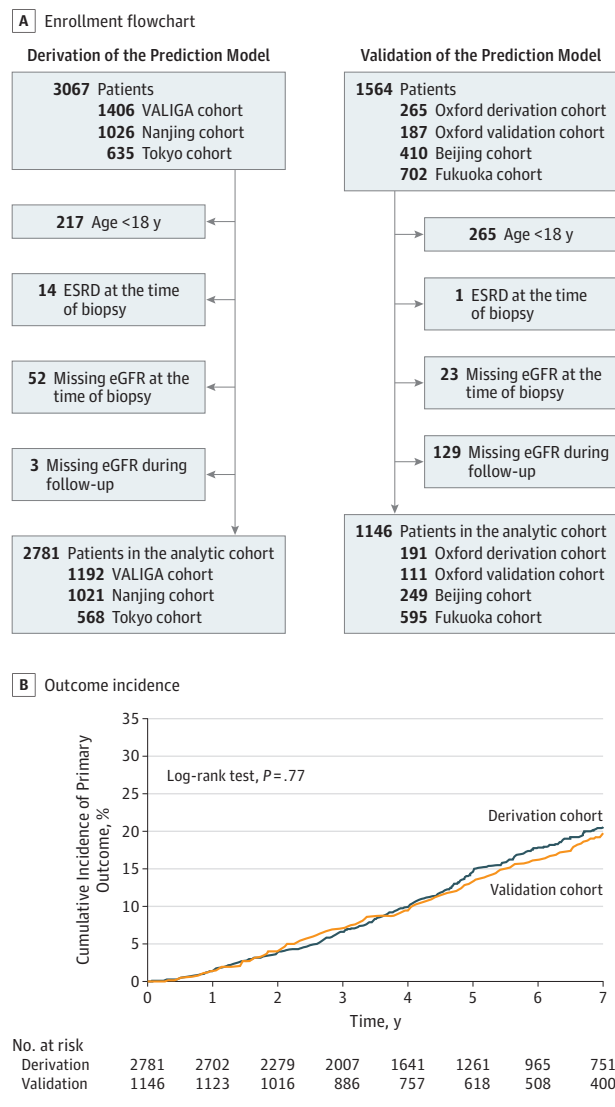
A Enrollment flowchart

Derivation of the Prediction Model

3067 Patients
1406 VALIGA cohort
1026 Nanjing cohort
635 Tokyo cohort

217 Age <18 y

14 ESRD at the time of biopsy

52 Missing eGFR at the time of biopsy

3 Missing eGFR during follow-up

2781 Patients in the analytic cohort
1192 VALIGA cohort
1021 Nanjing cohort
568 Tokyo cohort

Validation of the Prediction Model

1564 Patients
265 Oxford derivation cohort
187 Oxford validation cohort
410 Beijing cohort
702 Fukuoka cohort

265 Age <18 y

1 ESRD at the time of biopsy

23 Missing eGFR at the time of biopsy

129 Missing eGFR during follow-up

1146 Patients in the analytic cohort
191 Oxford derivation cohort
111 Oxford validation cohort
249 Beijing cohort
595 Fukuoka cohort

B Outcome incidence

Cumulative Incidence of Primary Outcome, %

35
30
25
20
15
10
5
0

Log-rank test, $P = .77$

Derivation cohort

Validation cohort

0 1 2 3 4 5 6 7

Time, y

No. at risk

| | | | | | | | | |
|---|---|---|---|---|---|---|---|---|
| Derivation | 2781 | 2702 | 2279 | 2007 | 1641 | 1261 | 965 | 751 |
| Validation | 1146 | 1123 | 1016 | 886 | 757 | 618 | 508 | 400 |